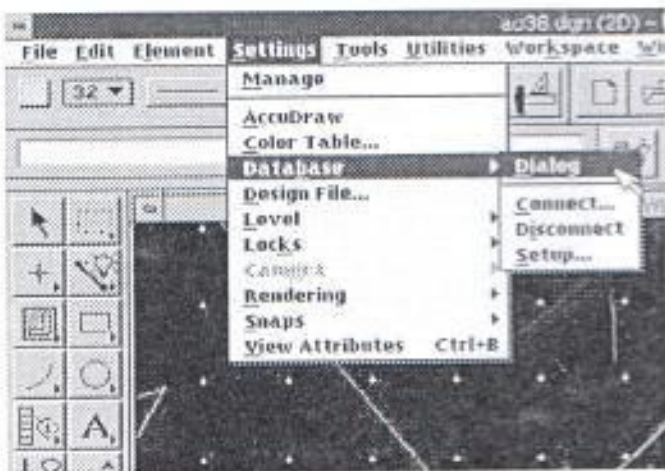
ac36.dgn (2D) -

File Edit Element Settings Tools Utilities Workspace Wi

32

Manage

AccuDraw
Color Table...
Database
Design File...
Level
Locks
Camera
Rendering
Snaps
View Attributes Ctrl+B

Dialog
Connect...
Disconnect
Setup...

A